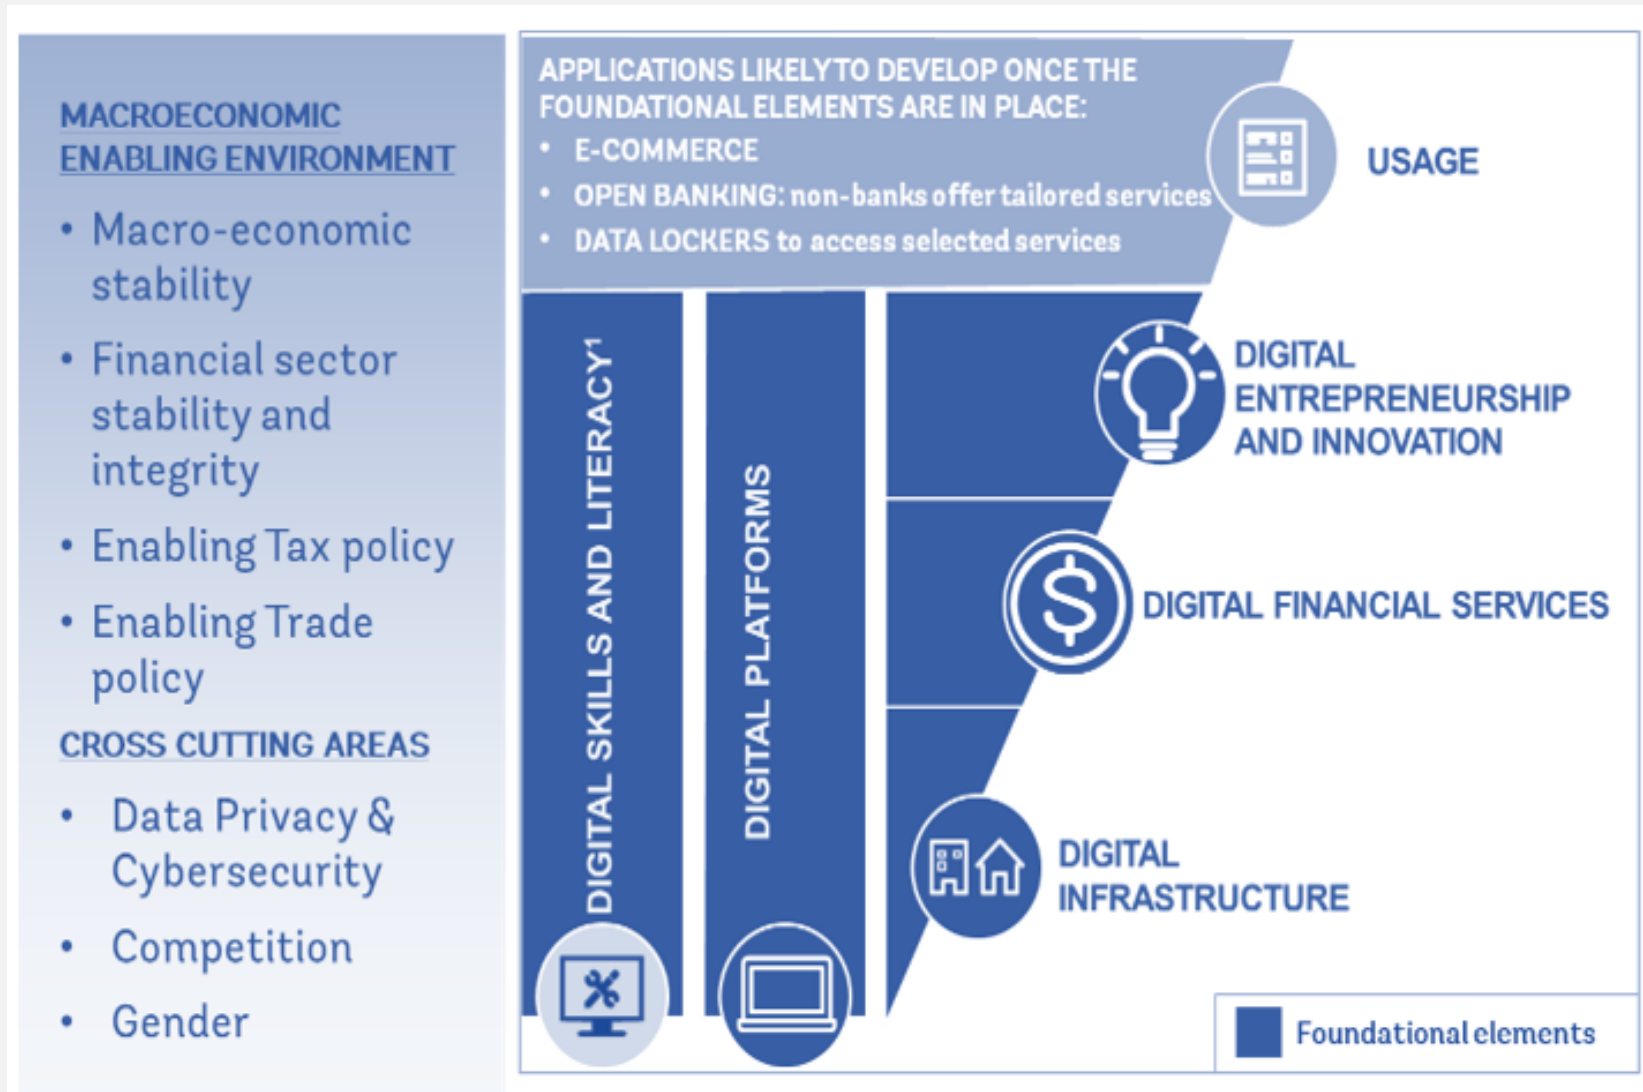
MACROECONOMIC ENABLING ENVIRONMENT

• Macro-economic stability
• Financial sector stability and integrity
• Enabling Tax policy
• Enabling Trade policy

CROSS CUTTING AREAS

• Data Privacy & Cybersecurity
• Competition
• Gender

APPLICATIONS LIKELYTO DEVELOP ONCE THE FOUNDATIONAL ELEMENTS ARE IN PLACE:
• E-COMMERCE
• OPEN BANKING: non-banks offer tailored services
• DATA LOCKERS to access selected services

USAGE

DIGITAL SKILLS AND LITERACY$^1$

DIGITAL PLATFORMS

DIGITAL ENTREPRENEURSHIP AND INNOVATION

DIGITAL FINANCIAL SERVICES

DIGITAL INFRASTRUCTURE

Foundational elements